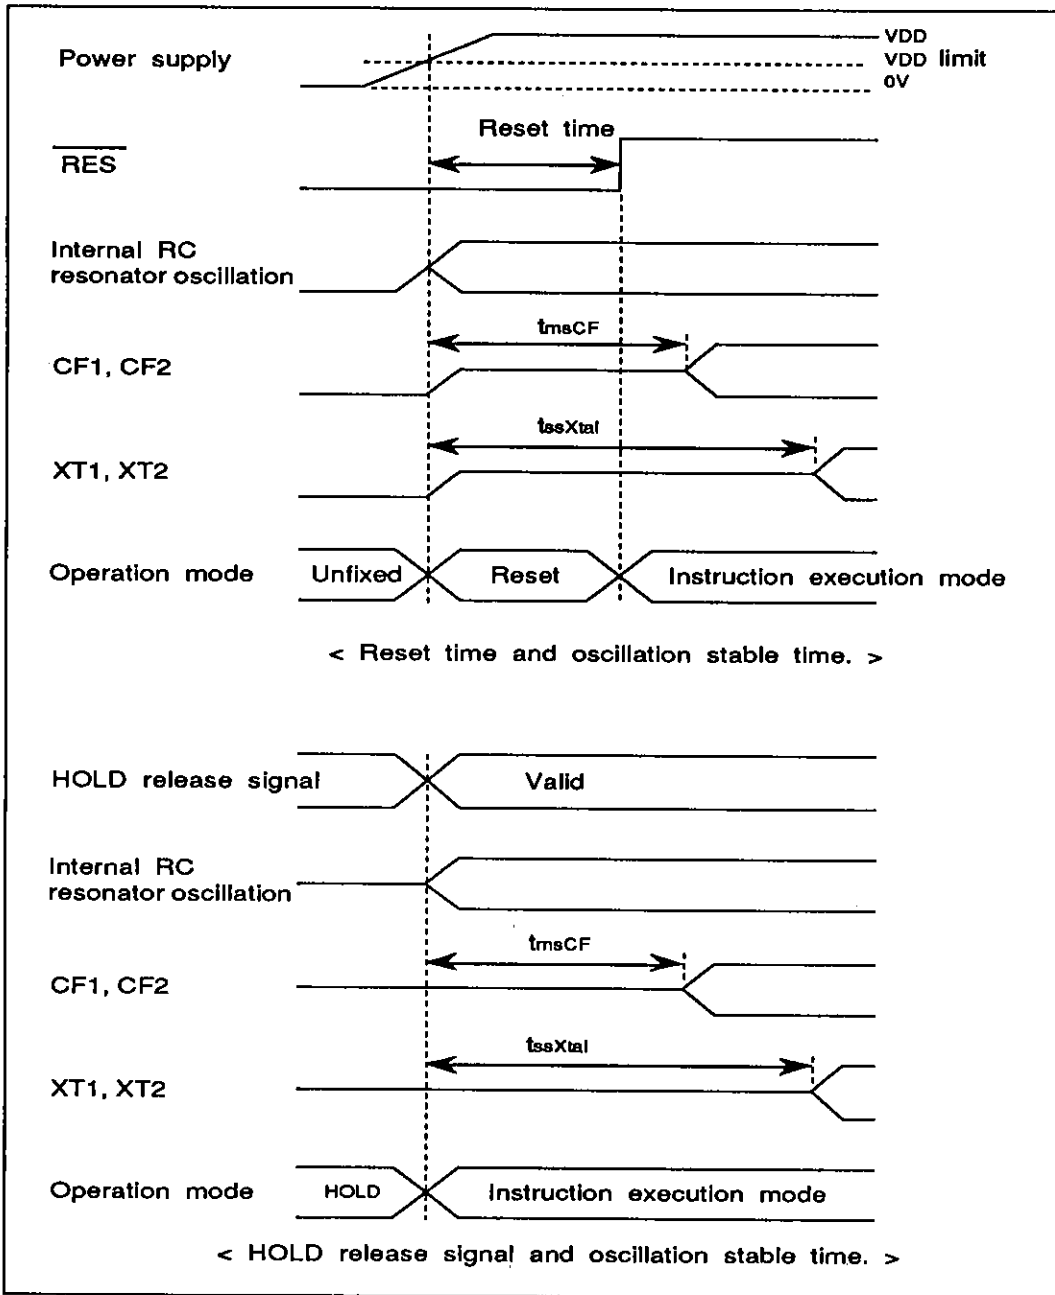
Power supply

VDD
VDD limit
0V

Reset time

$\overline{RES}$

Internal RC resonator oscillation

tmsCF

CF1, CF2

tssXtal

XT1, XT2

Operation mode

Unfixed

Reset

Instruction execution mode

< Reset time and oscillation stable time. >

HOLD release signal

Valid

Internal RC resonator oscillation

tmsCF

CF1, CF2

tssXtal

XT1, XT2

Operation mode

HOLD

Instruction execution mode

< HOLD release signal and oscillation stable time. >